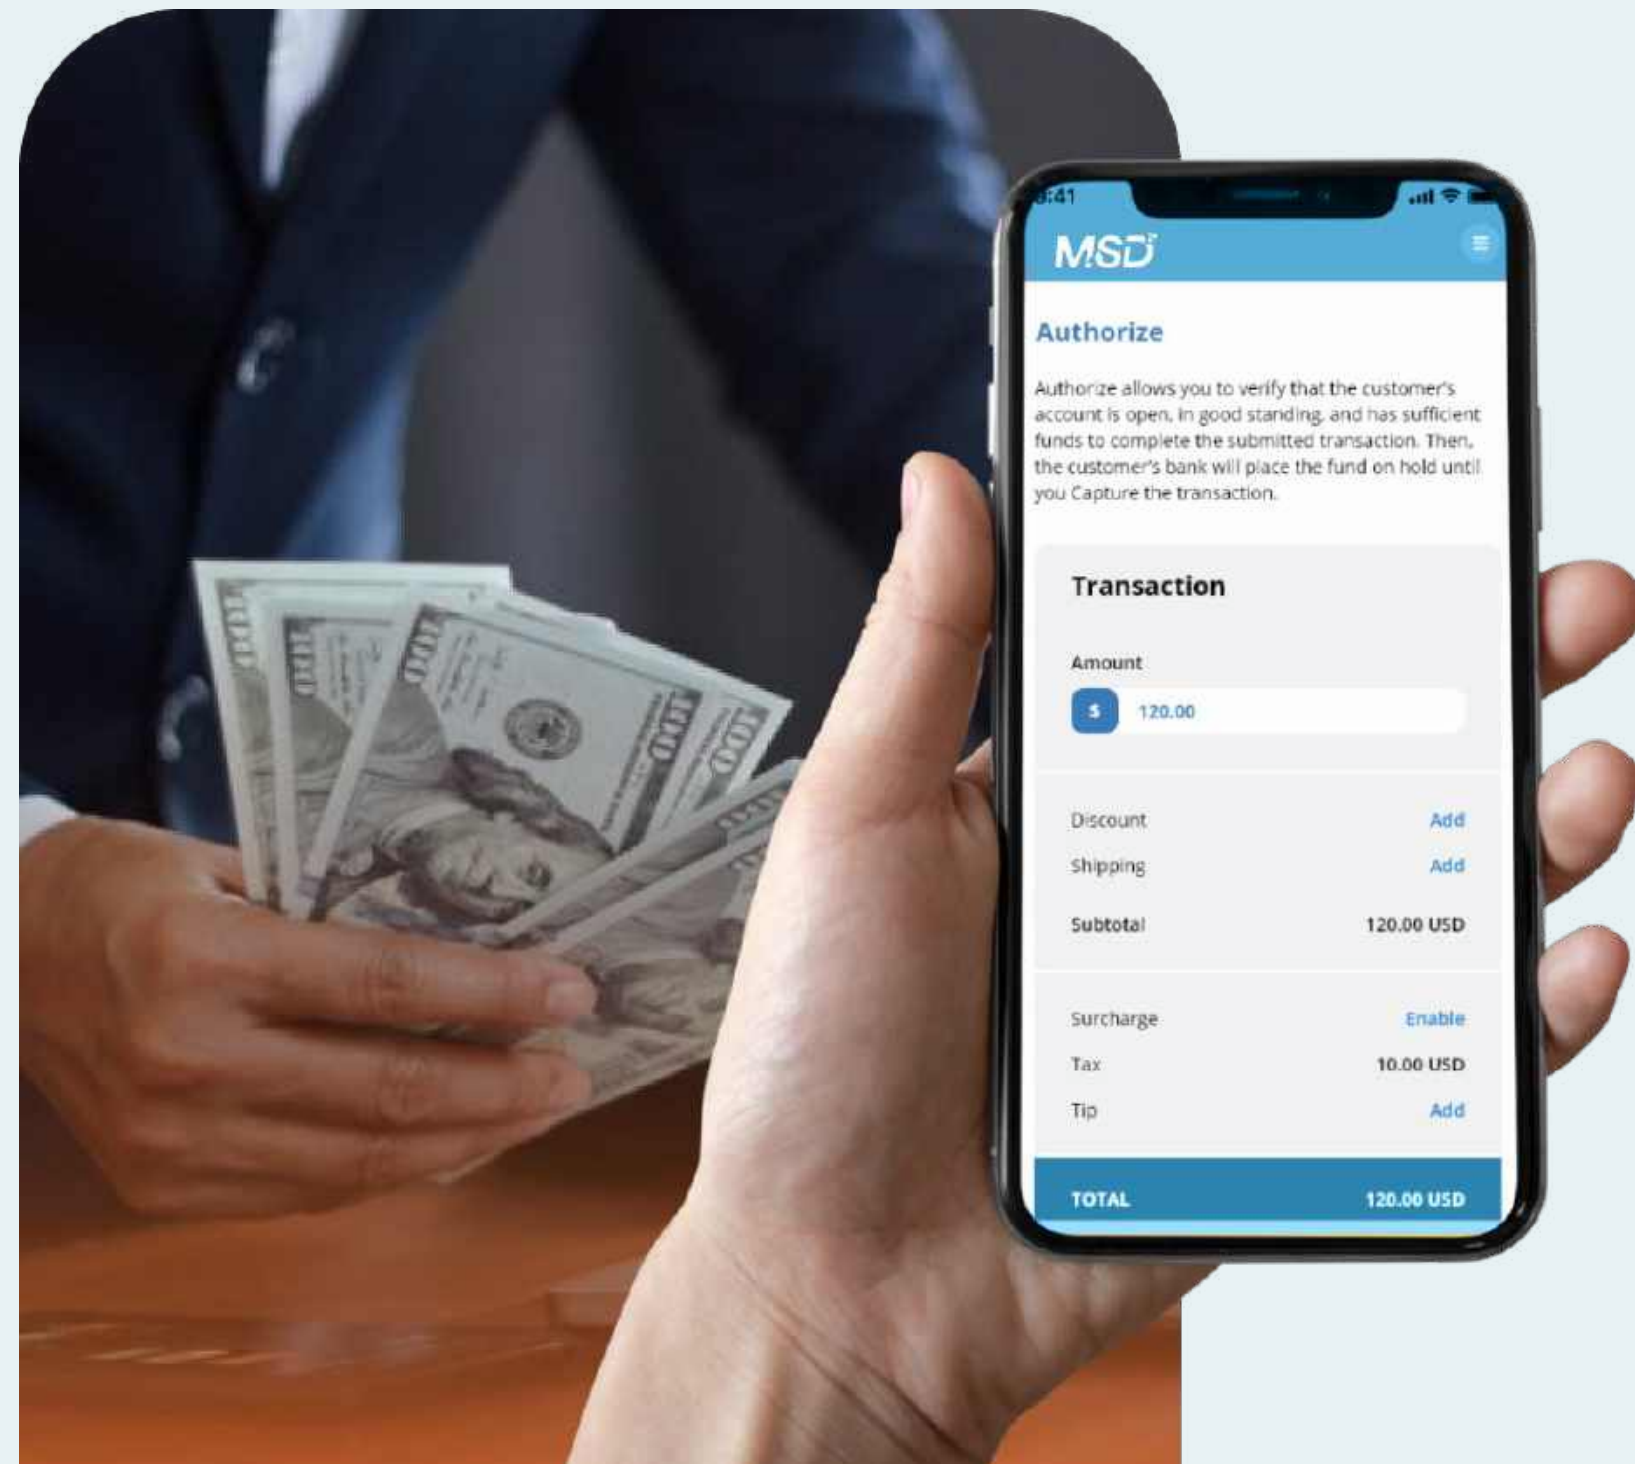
9:41

MSD

Authorize

Authorize allows you to verify that the customer's account is open, in good standing, and has sufficient funds to complete the submitted transaction. Then, the customer's bank will place the fund on hold until you Capture the transaction.

Transaction

Amount

$ 120.00

Discount Add

Shipping Add

Subtotal 120.00 USD

Surcharge Enable

Tax 10.00 USD

Tip Add

TOTAL 120.00 USD